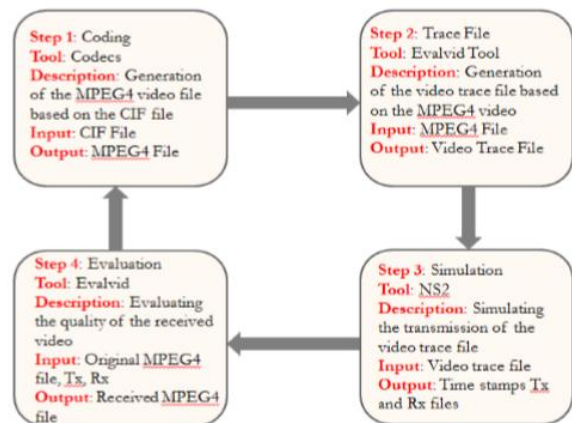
Step 1: Coding
Tool: Codecs
Description: Generation of the MPEG4 video file based on the CIF file
Input: CIF File
Output: MPEG4 File

Step 2: Trace File
Tool: Evalvid Tool
Description: Generation of the video trace file based on the MPEG4 video
Input: MPEG4 File
Output: Video Trace File

Step 3: Simulation
Tool: NS2
Description: Simulating the transmission of the video trace file
Input: Video trace file
Output: Time stamps Tx and Rx files

Step 4: Evaluation
Tool: Evalvid
Description: Evaluating the quality of the received video
Input: Original MPEG4 file, Tx, Rx
Output: Received MPEG4 file